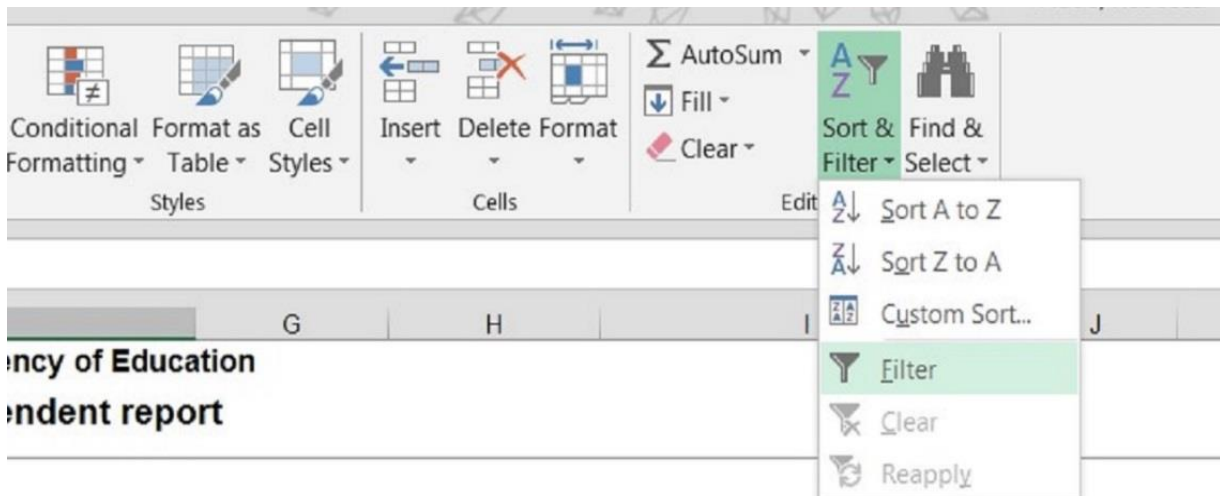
Conditional Formatting
Format as Table
Cell Styles
Styles

Insert
Delete
Format
Cells

Σ AutoSum
Fill
Clear
Edit

Sort & Filter
Find & Select

Sort A to Z
Sort Z to A
Custom Sort...
Filter
Clear
Reapply

G
H
I
J

ency of Education
endent report